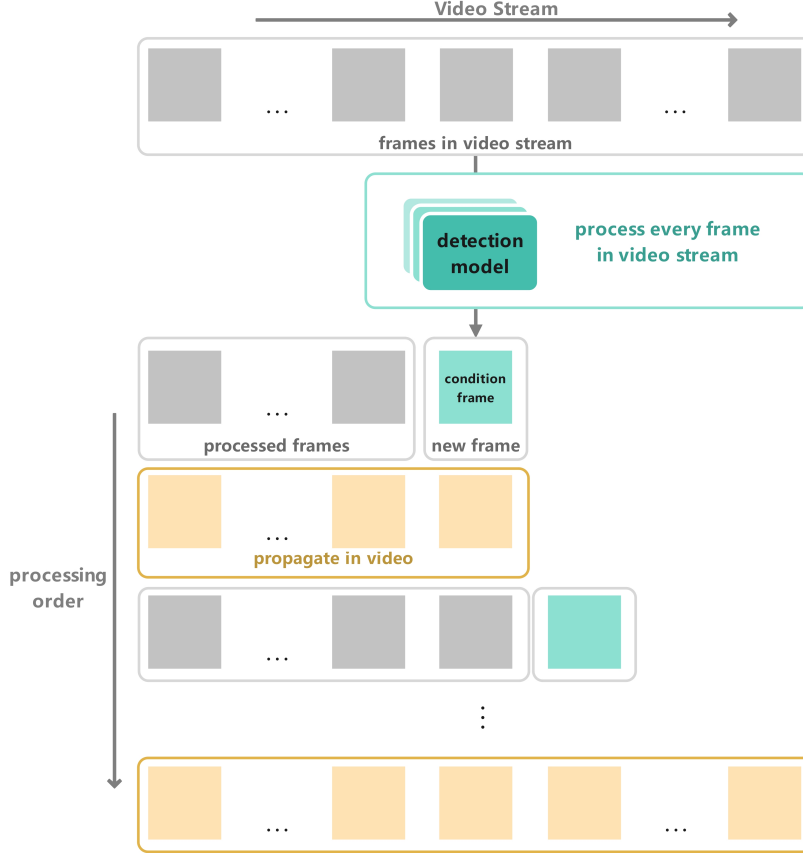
Video Stream

...

...

frames in video stream

detection model

process every frame in video stream

...

condition frame

processed frames

new frame

...

propagate in video

processing order

...

⋮

...

...